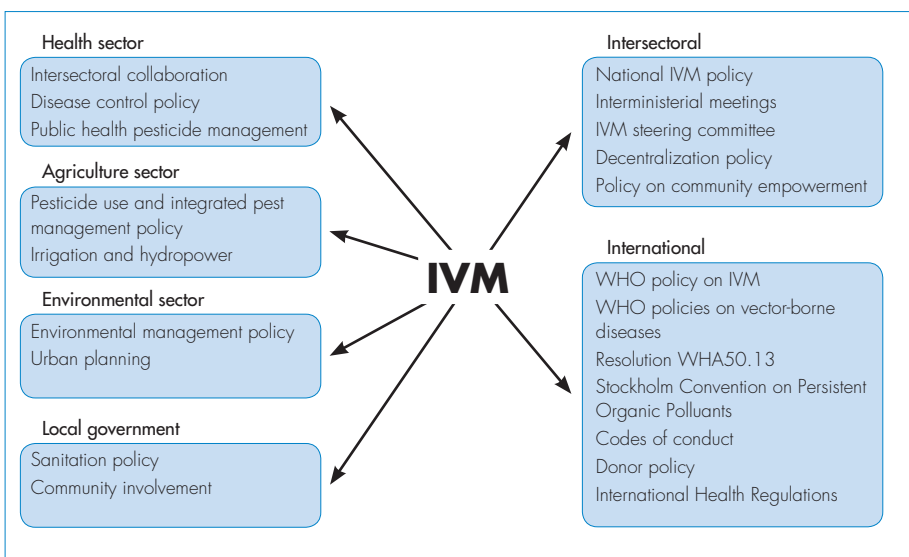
Health sector
Intersectoral collaboration
Disease control policy
Public health pesticide management

Agriculture sector
Pesticide use and integrated pest management policy
Irrigation and hydropower

Environmental sector
Environmental management policy
Urban planning

Local government
Sanitation policy
Community involvement

IVM

Intersectoral
National IVM policy
Interministerial meetings
IVM steering committee
Decentralization policy
Policy on community empowerment

International
WHO policy on IVM
WHO policies on vector-borne diseases
Resolution WHA50.13
Stockholm Convention on Persistent Organic Polluants
Codes of conduct
Donor policy
International Health Regulations